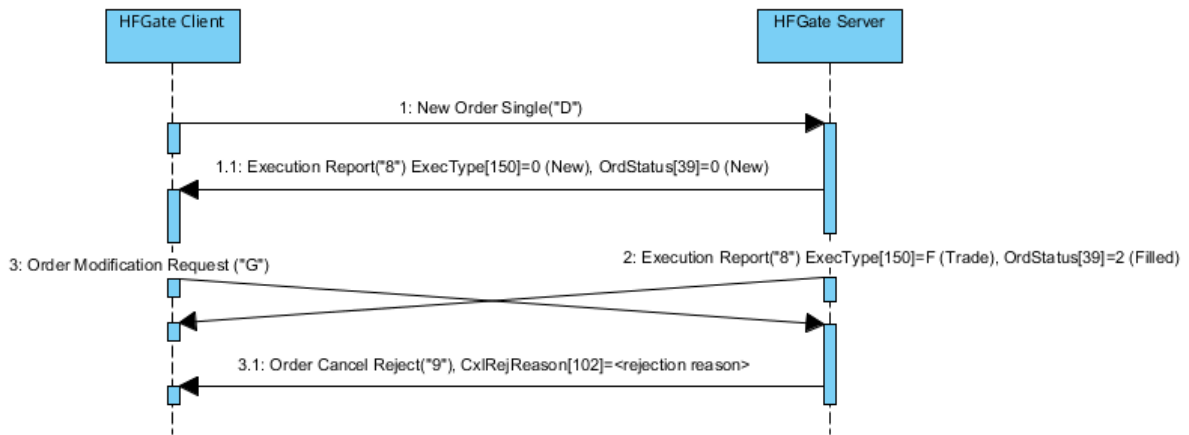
HFGate Client

HFGate Server

1: New Order Single("D")

1.1: Execution Report("8") ExecType[150]=0 (New), OrdStatus[39]=0 (New)

3: Order Modification Request ("G")

2: Execution Report("8") ExecType[150]=F (Trade), OrdStatus[39]=2 (Filled)

3.1: Order Cancel Reject("9"), CxlRejReason[102]=<rejection reason>